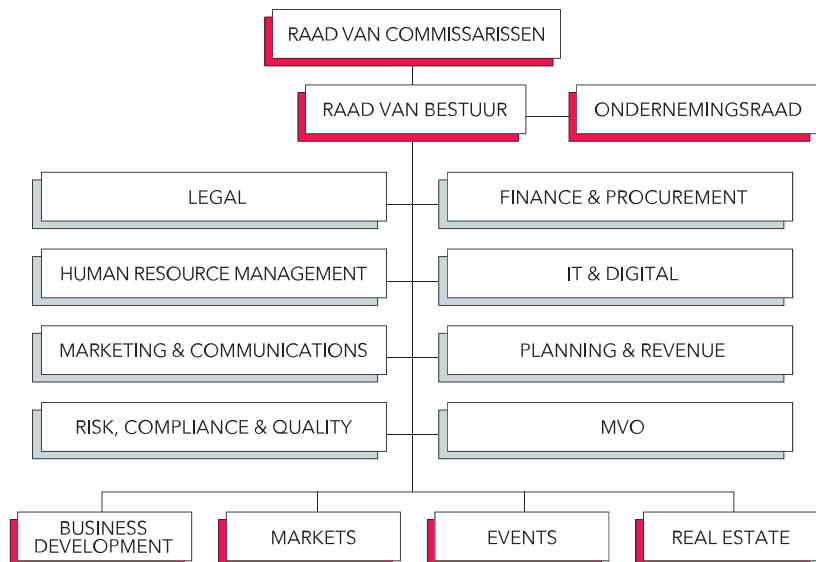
RAAD VAN COMMISSARISSEN

RAAD VAN BESTUUR

ONDERNEMINGSRAAD

LEGAL

FINANCE & PROCUREMENT

HUMAN RESOURCE MANAGEMENT

IT & DIGITAL

MARKETING & COMMUNICATIONS

PLANNING & REVENUE

RISK, COMPLIANCE & QUALITY

MVO

BUSINESS DEVELOPMENT

MARKETS

EVENTS

REAL ESTATE